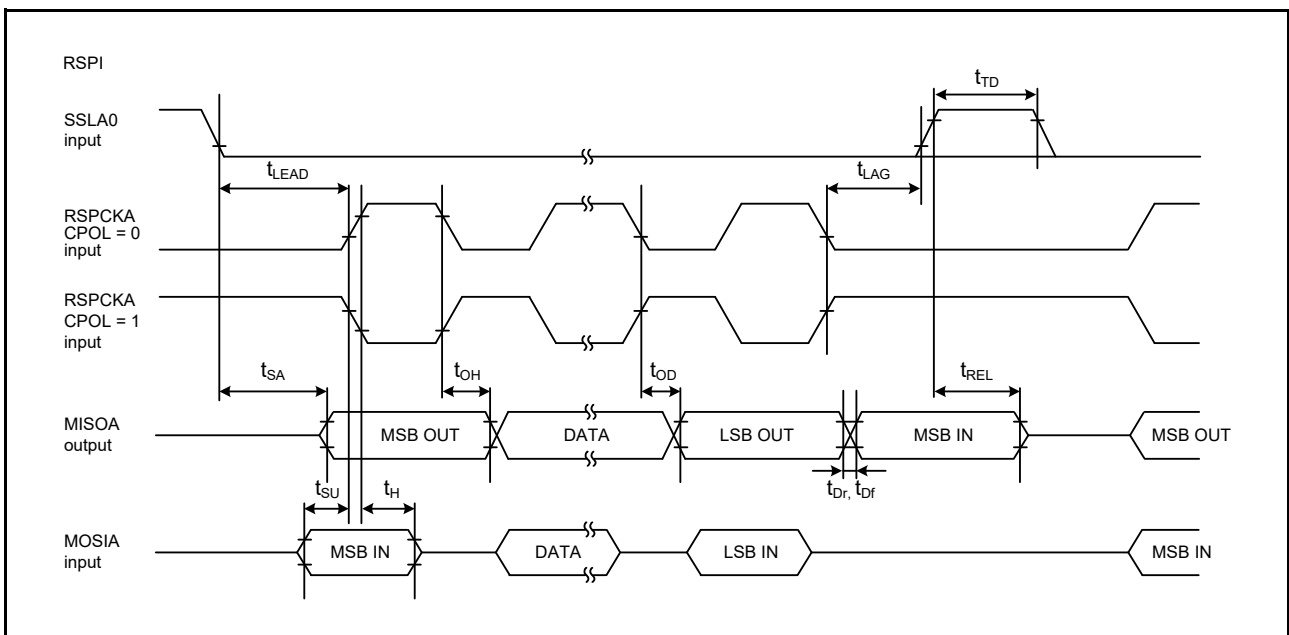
RSPI

SSLA0 input

$t_{TD}$

$t_{LEAD}$

$t_{LAG}$

RSPCKA CPOL = 0 input

RSPCKA CPOL = 1 input

$t_{SA}$

$t_{OH}$

$t_{OD}$

$t_{REL}$

MISOA output

MSB OUT

DATA

LSB OUT

MSB IN

MSB OUT

$t_{SU}$

$t_{H}$

$t_{Dr}$, $t_{Df}$

MOSIA input

MSB IN

DATA

LSB IN

MSB IN